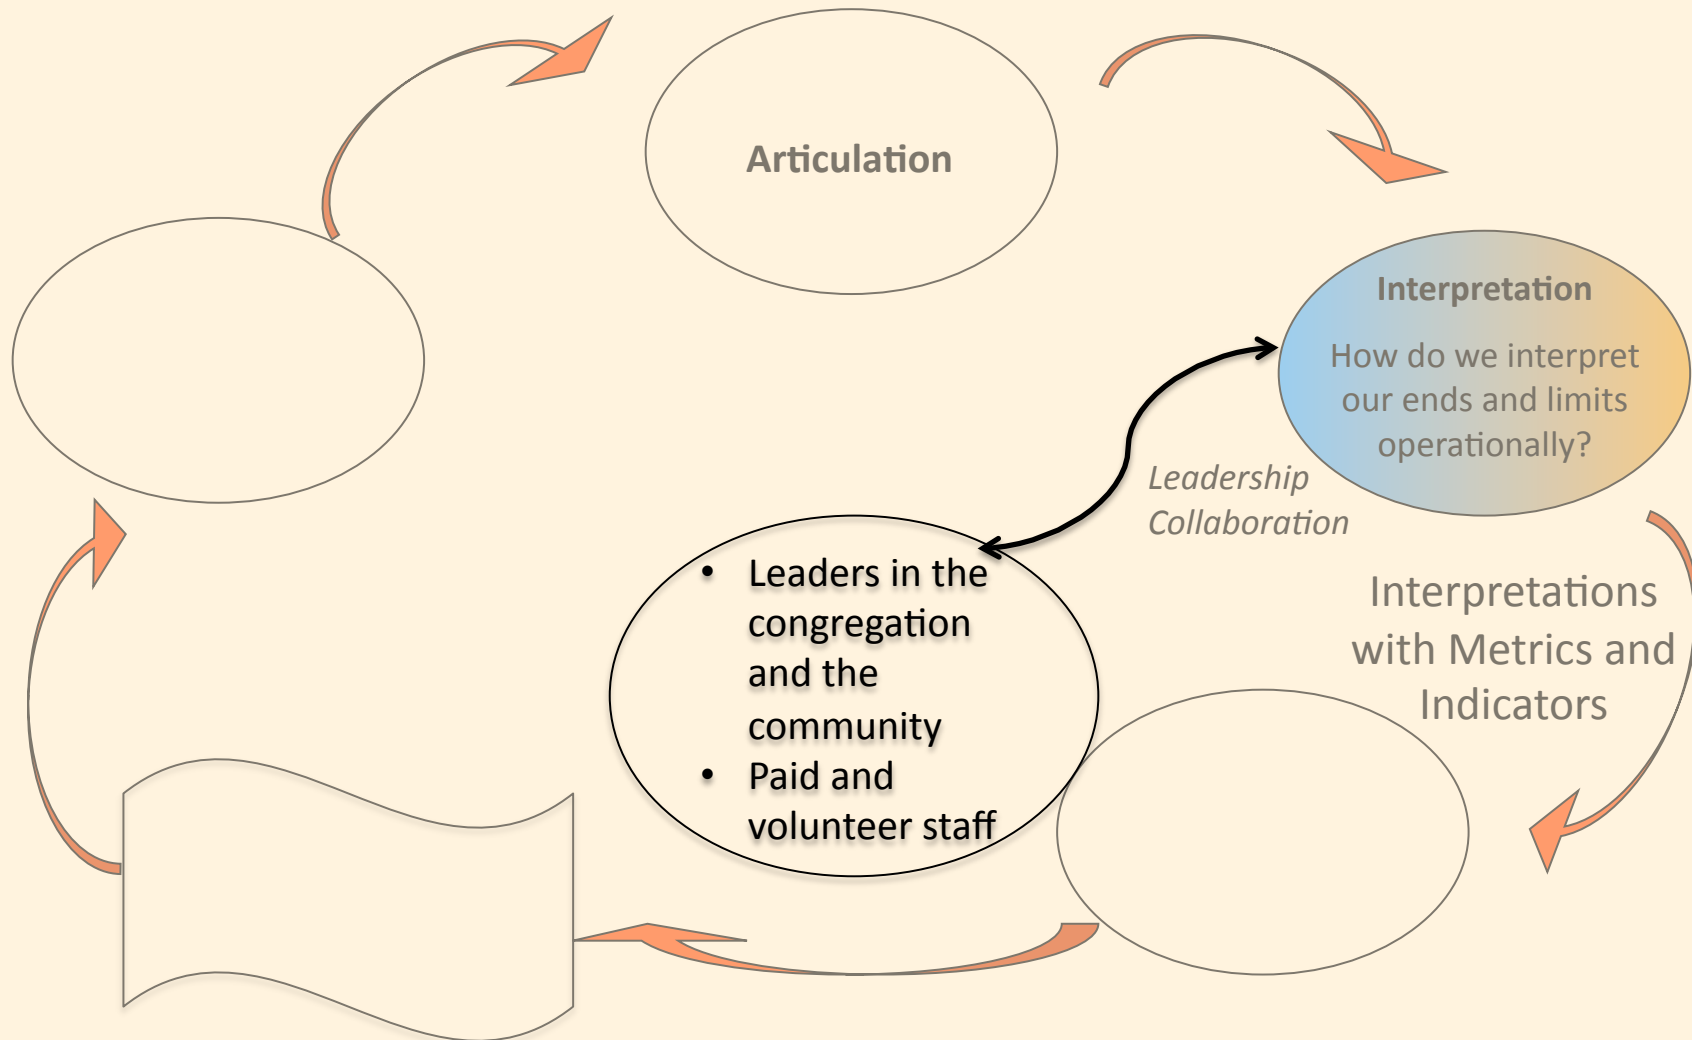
Articulation

Interpretation

How do we interpret our ends and limits operationally?

Leadership Collaboration

- Leaders in the congregation and the community
- Paid and volunteer staff

Interpretations with Metrics and Indicators